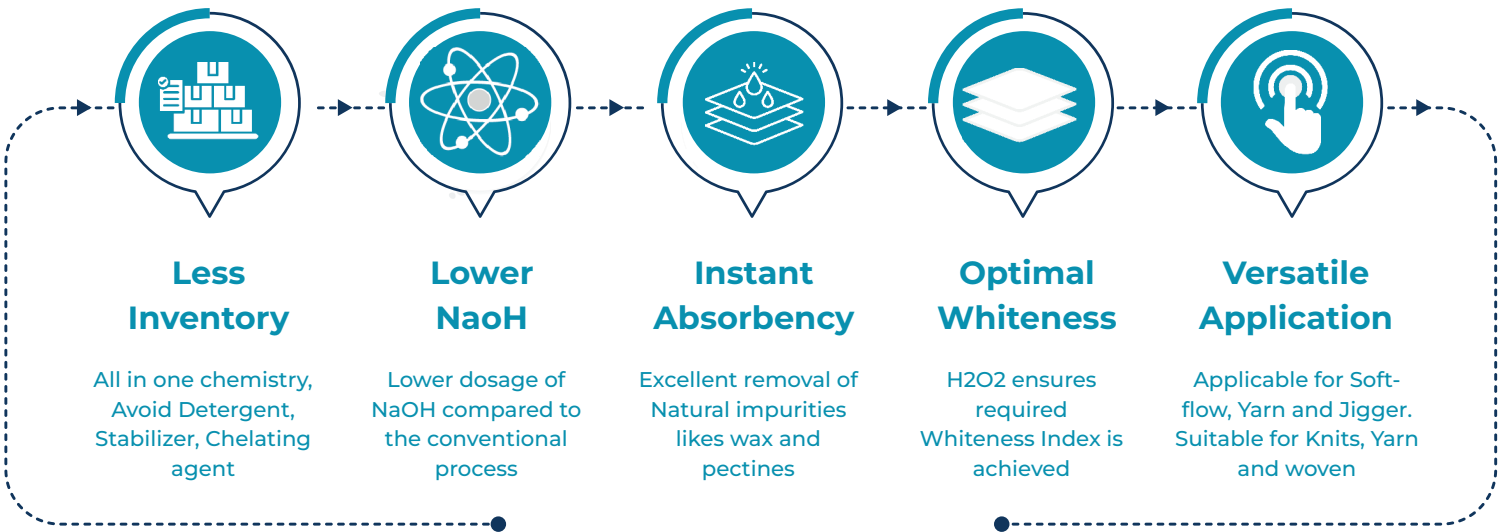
Less Inventory

All in one chemistry, Avoid Detergent, Stabilizer, Chelating agent

Lower NaoH

Lower dosage of NaOH compared to the conventional process

Instant Absorbency

Excellent removal of Natural impurities likes wax and pectines

Optimal Whiteness

H2O2 ensures required Whiteness Index is achieved

Versatile Application

Applicable for Soft-flow, Yarn and Jigger. Suitable for Knits, Yarn and woven